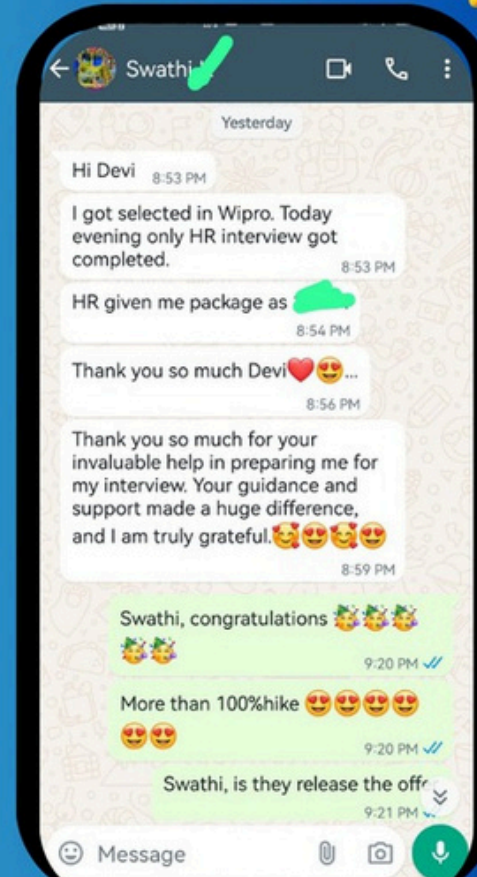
Swathi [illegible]

Yesterday

Hi Devi 8:53 PM

I got selected in Wipro. Today evening only HR interview got completed. 8:53 PM

HR given me package as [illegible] 8:54 PM

Thank you so much Devi❤️😍... 8:56 PM

Thank you so much for your invaluable help in preparing me for my interview. Your guidance and support made a huge difference, and I am truly grateful.🥰😍🥰😍 8:59 PM

Swathi, congratulations 🥳🥳🥳🥳🥳 9:20 PM

More than 100%hike 😍😍😍😍😍😍 9:20 PM

Swathi, is they release the off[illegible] 9:21 PM

Message